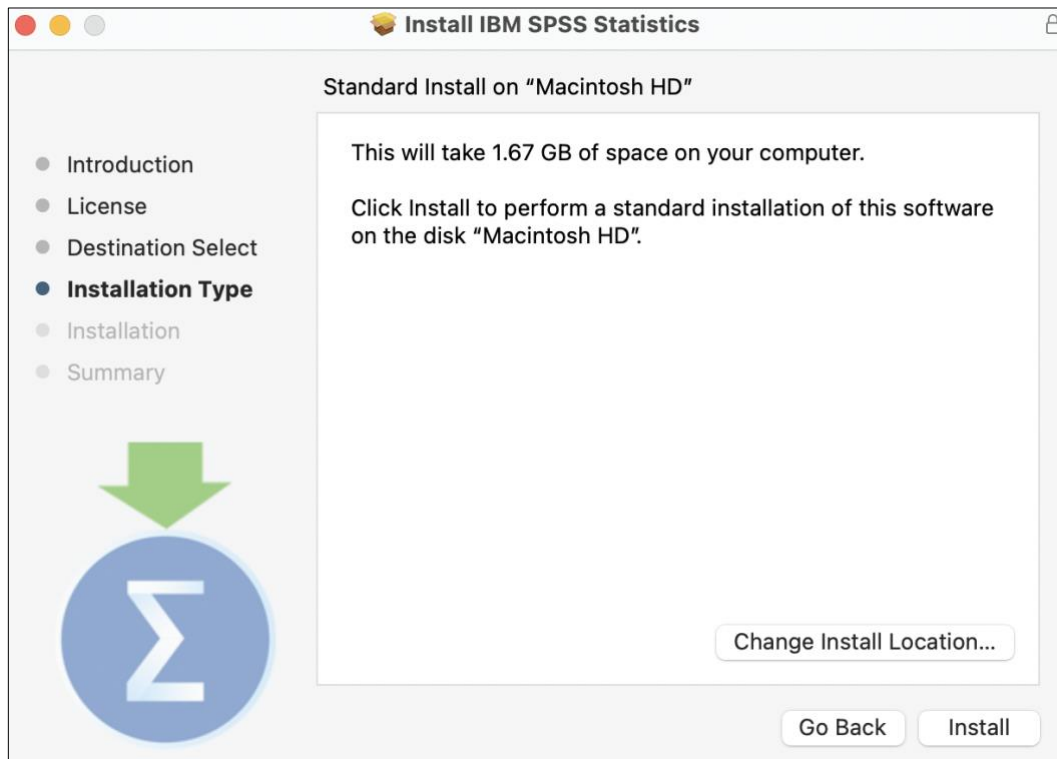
Install IBM SPSS Statistics

Standard Install on “Macintosh HD”

Introduction
License
Destination Select
Installation Type
Installation
Summary

This will take 1.67 GB of space on your computer.

Click Install to perform a standard installation of this software on the disk “Macintosh HD”.

$\Sigma$

Change Install Location...

Go Back

Install